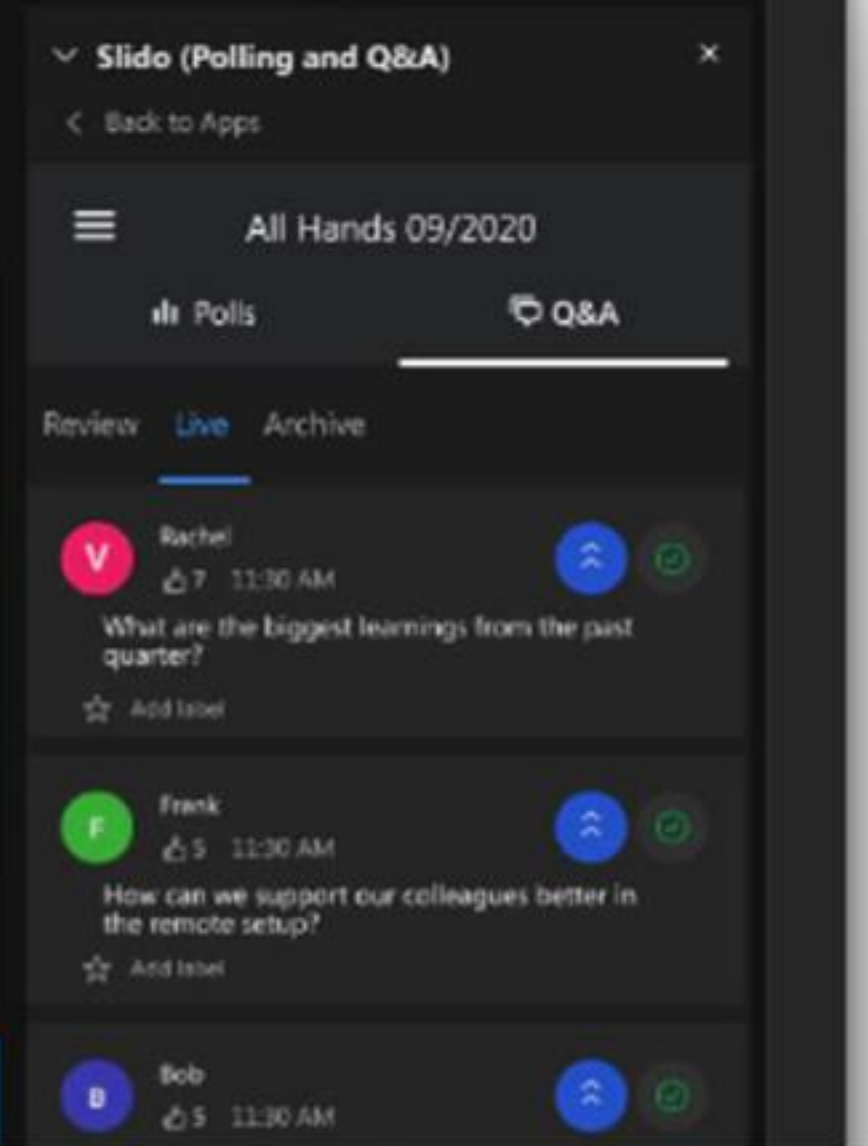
Slido (Polling and Q&A)
×
< Back to Apps

All Hands 09/2020

Polls
Q&A

Review Live Archive

V
Rachel
7 11:30 AM
What are the biggest learnings from the past quarter?
Add label

F
Frank
5 11:30 AM
How can we support our colleagues better in the remote setup?
Add label

B
Bob
5 11:30 AM